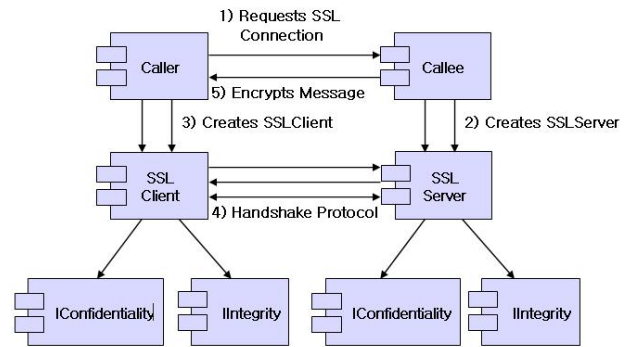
1) Requests SSL Connection

Caller

Callee

5) Encrypts Message

3) Creates SSLClient

2) Creates SSLServer

SSL Client

SSL Server

4) Handshake Protocol

IConfidentiality

IIntegrity

IConfidentiality

IIntegrity